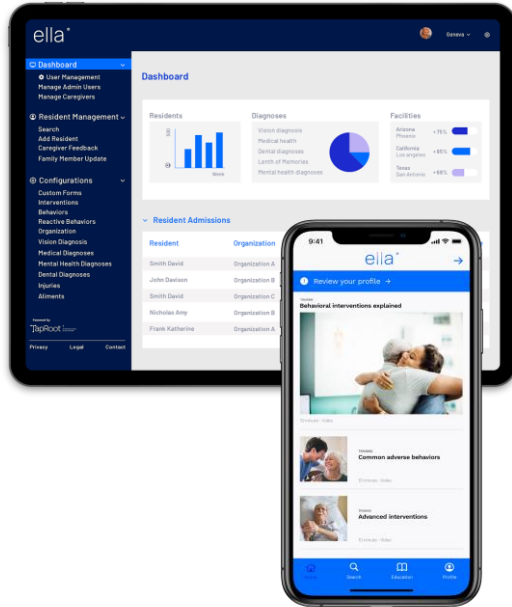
ella

Geneva

Dashboard
User Management
Manage Admin Users
Manage Caregivers

Resident Management
Search
Add Resident
Caregiver Feedback
Family Member Update

Configurations
Custom Forms
Interventions
Behaviors
Reactive Behaviors
Organization
Vision Diagnosis
Medical Diagnoses
Mental Health Diagnoses
Dental Diagnoses
Injuries
Aliments

Powered by
TapRoot

Privacy Legal Contact

Dashboard

Residents

Diagnoses
Vision diagnosis
Medical health
Dental diagnosis
Lenth of Memories
Mental health diagnoses

Facilities
Arizona
Phoenix +75%
California
Los angeles +85%
Texas
San Antonio +68%

Resident Admissions

| Resident | Organization |
|---|---|
| Smith David | Organization A |
| John Davison | Organization B |
| Smith David | Organization C |
| Nicholas Amy | Organization B |
| Frank Katherine | Organization A |

9:41

ella

Review your profile →

Behavioral interventions explained

Common adverse behaviors

Advanced interventions

Home Search Education Profile